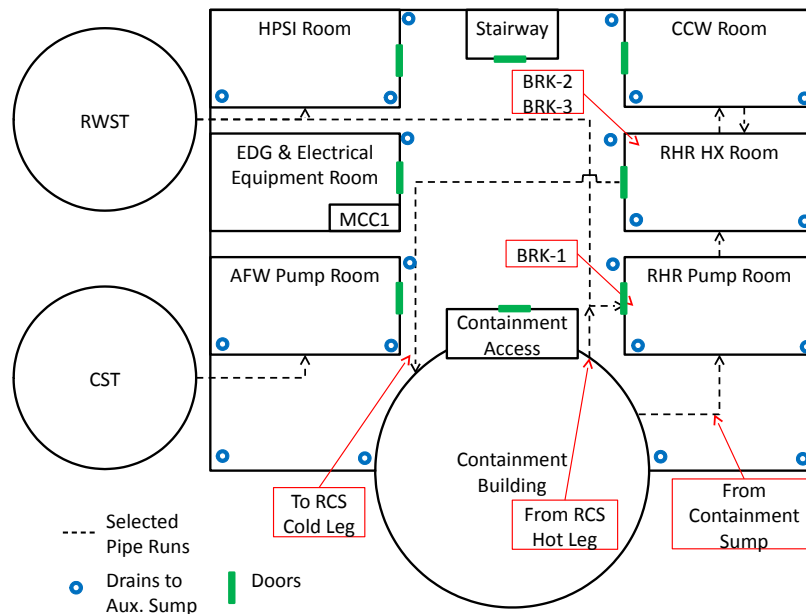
HPSI Room

Stairway

CCW Room

RWST

BRK-2
BRK-3

EDG & Electrical Equipment Room

RHR HX Room

MCC1

BRK-1

AFW Pump Room

RHR Pump Room

Containment Access

CST

Containment Building

To RCS Cold Leg

From RCS Hot Leg

From Containment Sump

Selected Pipe Runs

Drains to Aux. Sump

Doors